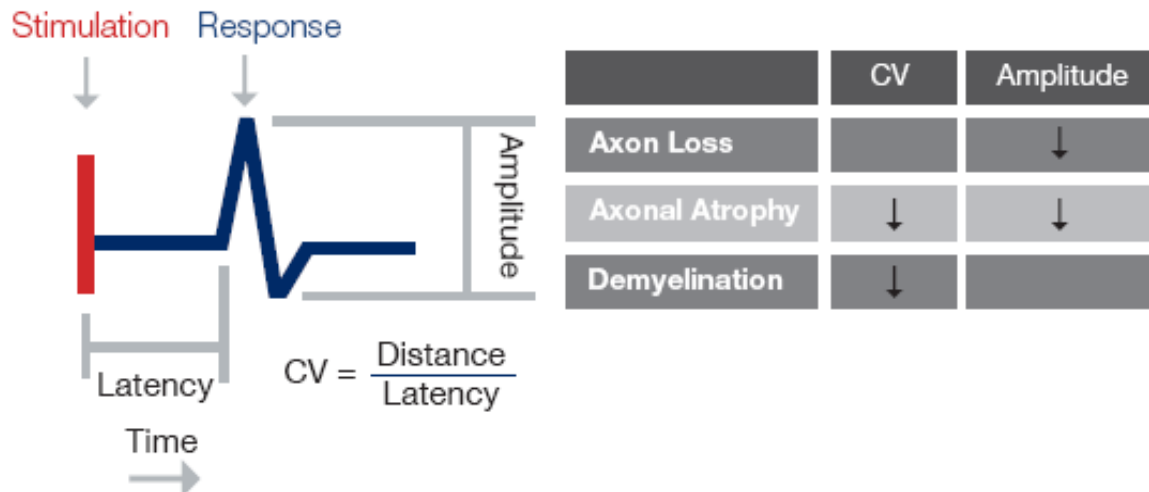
Stimulation Response

Amplitude

Latency

CV = $\frac{\text{Distance}}{\text{Latency}}$

Time

| | CV | Amplitude |
|---|---|---|
| Axon Loss | | ↓ |
| Axonal Atrophy | ↓ | ↓ |
| Demyelination | ↓ | |